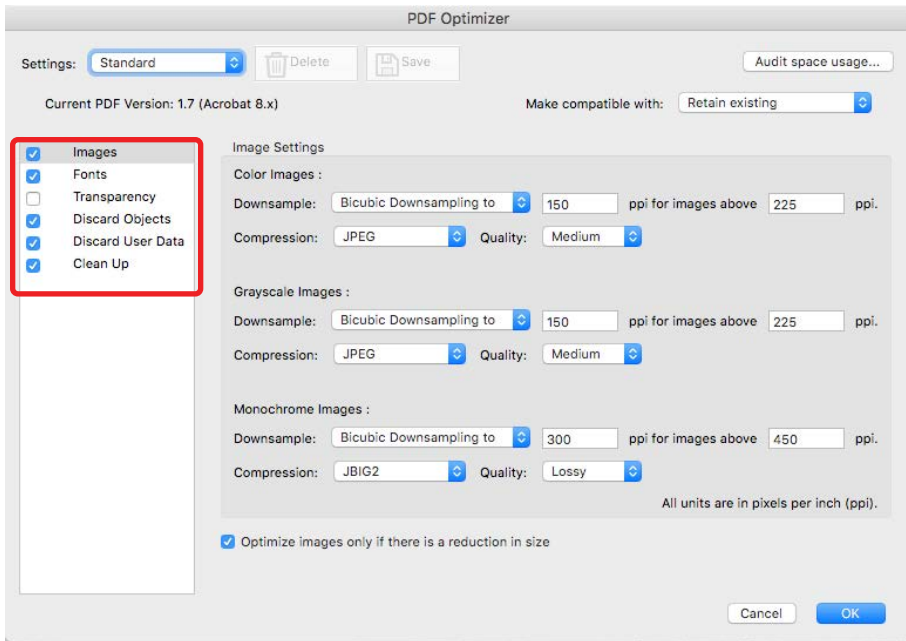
PDF Optimizer

Settings: Standard Delete Save Audit space usage...

Current PDF Version: 1.7 (Acrobat 8.x) Make compatible with: Retain existing

Images
Fonts
Transparency
Discard Objects
Discard User Data
Clean Up

Image Settings

Color Images :
Downsample: Bicubic Downsampling to 150 ppi for images above 225 ppi.
Compression: JPEG Quality: Medium

Grayscale Images :
Downsample: Bicubic Downsampling to 150 ppi for images above 225 ppi.
Compression: JPEG Quality: Medium

Monochrome Images :
Downsample: Bicubic Downsampling to 300 ppi for images above 450 ppi.
Compression: JBIG2 Quality: Lossy

All units are in pixels per inch (ppi).

Optimize images only if there is a reduction in size

Cancel OK